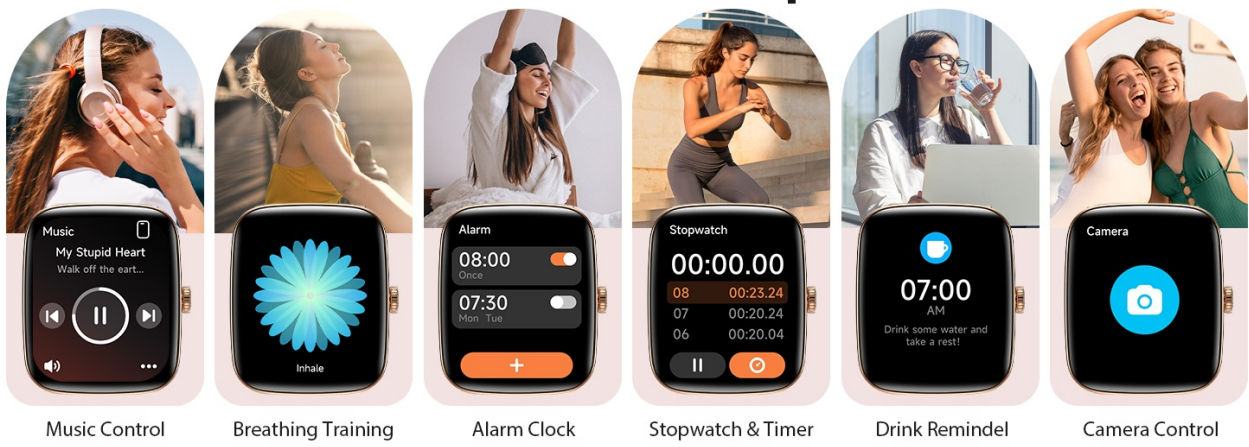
Music
My Stupid Heart
Walk off the eart...

Music Control

Inhale

Breathing Training

Alarm
08:00
Once
07:30
Mon Tue
+

Alarm Clock

Stopwatch
00:00.00
08 00:23.24
07 00:20.24
06 00:20.04

Stopwatch & Timer

07:00
AM
Drink some water and take a rest!

Drink Remindel

Camera

Camera Control